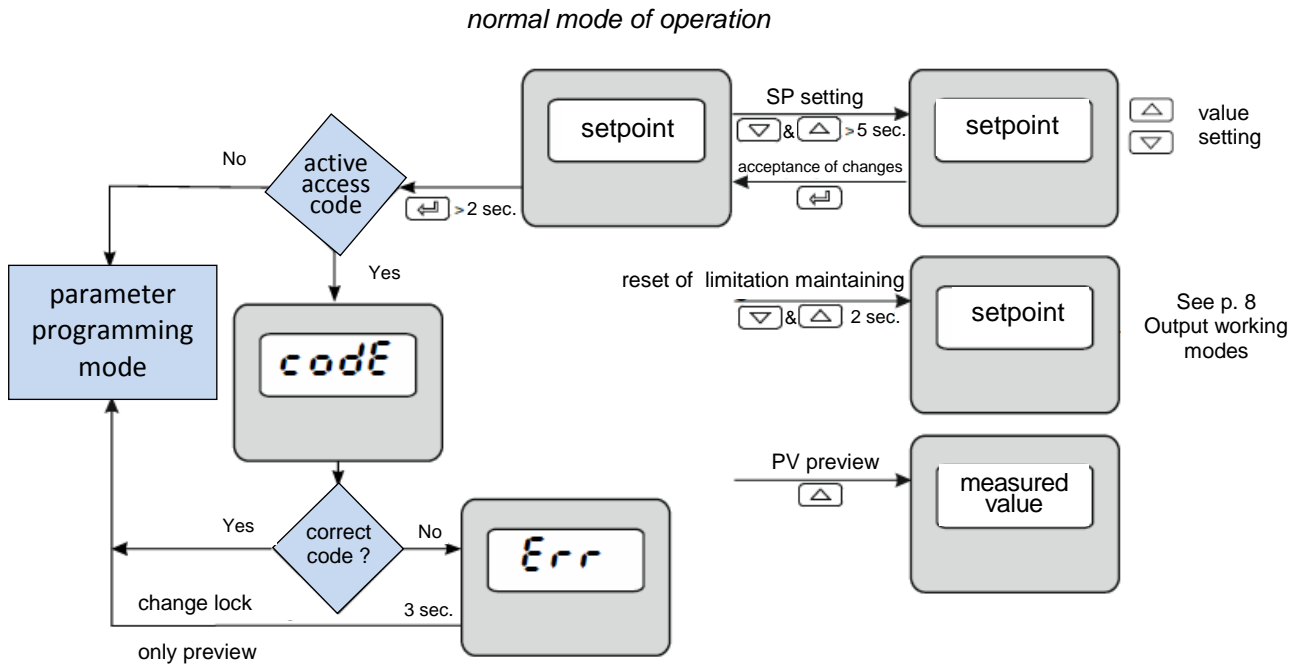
normal mode of operation

setpoint

SP setting

& > 5 sec.

setpoint

value setting

acceptance of changes

No

active access code

> 2 sec.

Yes

parameter programming mode

codE

reset of limitation maintaining

& 2 sec.

setpoint

See p. 8 Output working modes

PV preview

measured value

Yes

correct code ?

No

Err

change lock

3 sec.

only preview